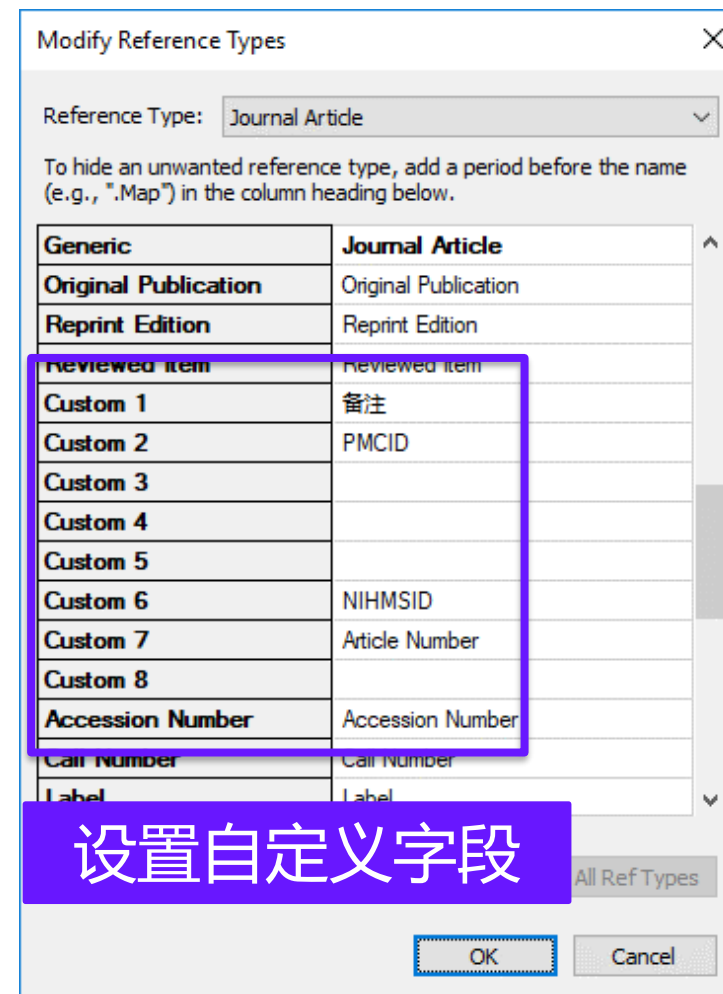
Modify Reference Types

Reference Type: Journal Article

To hide an unwanted reference type, add a period before the name (e.g., ".Map") in the column heading below.

| Generic | Journal Article |
|---|---|
| Original Publication | Original Publication |
| Reprint Edition | Reprint Edition |
| Reviewed Item | Reviewed Item |
| Custom 1 | 备注 |
| Custom 2 | PMCID |
| Custom 3 | |
| Custom 4 | |
| Custom 5 | |
| Custom 6 | NIHMSID |
| Custom 7 | Article Number |
| Custom 8 | |
| Accession Number | Accession Number |
| Call Number | Call Number |
| Label | Label |

设置自定义字段

All Ref Types

OK

Cancel